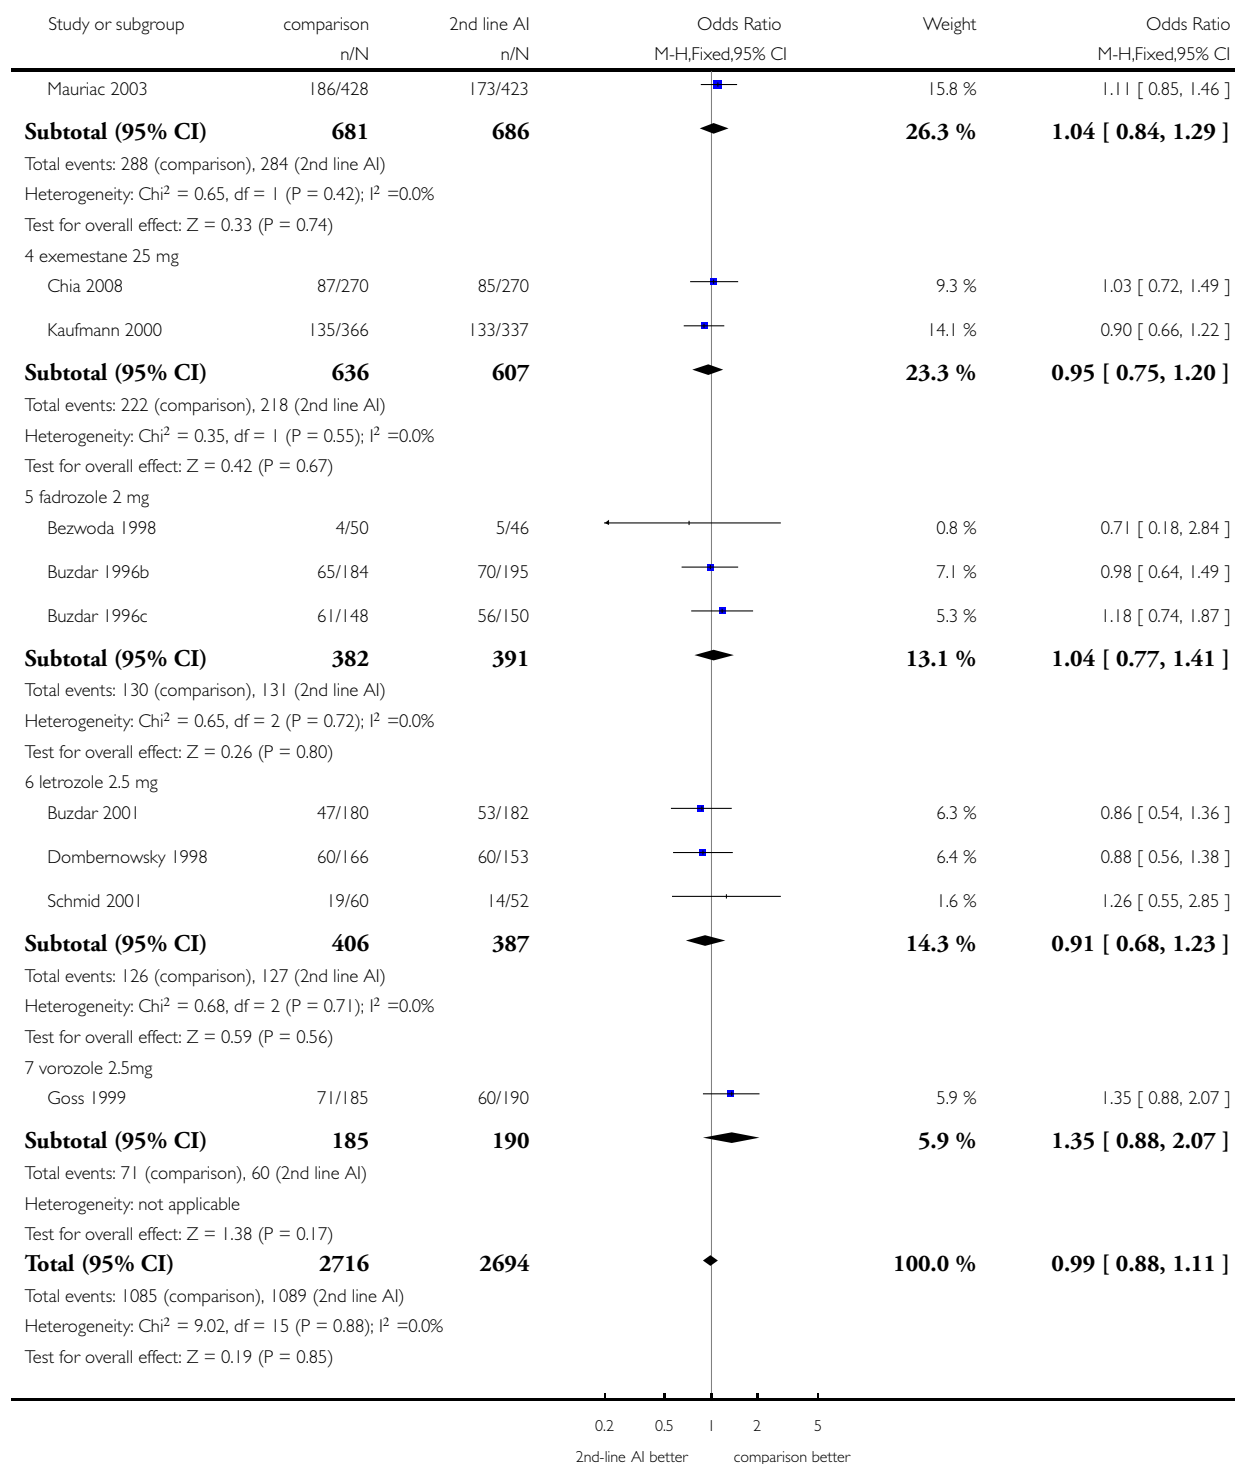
| Study or subgroup | comparison n/N | 2nd line AI n/N | Odds Ratio M-H,Fixed,95% CI | Weight | Odds Ratio M-H,Fixed,95% CI |
|---|---|---|---|---|---|
| Mauriac 2003 | 186/428 | 173/423 | | 15.8 % | 1.11 [ 0.85, 1.46 ] |
| **Subtotal (95% CI)** | **681** | **686** | | **26.3 %** | **1.04 [ 0.84, 1.29 ]** |

Total events: 288 (comparison), 284 (2nd line AI)
Heterogeneity: Chi$^2$ = 0.65, df = 1 (P = 0.42); I$^2$ =0.0%
Test for overall effect: Z = 0.33 (P = 0.74)
4 exemestane 25 mg

| | | | | | |
|---|---|---|---|---|---|
| Chia 2008 | 87/270 | 85/270 | | 9.3 % | 1.03 [ 0.72, 1.49 ] |
| Kaufmann 2000 | 135/366 | 133/337 | | 14.1 % | 0.90 [ 0.66, 1.22 ] |
| **Subtotal (95% CI)** | **636** | **607** | | **23.3 %** | **0.95 [ 0.75, 1.20 ]** |

Total events: 222 (comparison), 218 (2nd line AI)
Heterogeneity: Chi$^2$ = 0.35, df = 1 (P = 0.55); I$^2$ =0.0%
Test for overall effect: Z = 0.42 (P = 0.67)
5 fadrozole 2 mg

| | | | | | |
|---|---|---|---|---|---|
| Bezwoda 1998 | 4/50 | 5/46 | | 0.8 % | 0.71 [ 0.18, 2.84 ] |
| Buzdar 1996b | 65/184 | 70/195 | | 7.1 % | 0.98 [ 0.64, 1.49 ] |
| Buzdar 1996c | 61/148 | 56/150 | | 5.3 % | 1.18 [ 0.74, 1.87 ] |
| **Subtotal (95% CI)** | **382** | **391** | | **13.1 %** | **1.04 [ 0.77, 1.41 ]** |

Total events: 130 (comparison), 131 (2nd line AI)
Heterogeneity: Chi$^2$ = 0.65, df = 2 (P = 0.72); I$^2$ =0.0%
Test for overall effect: Z = 0.26 (P = 0.80)
6 letrozole 2.5 mg

| | | | | | |
|---|---|---|---|---|---|
| Buzdar 2001 | 47/180 | 53/182 | | 6.3 % | 0.86 [ 0.54, 1.36 ] |
| Dombernowsky 1998 | 60/166 | 60/153 | | 6.4 % | 0.88 [ 0.56, 1.38 ] |
| Schmid 2001 | 19/60 | 14/52 | | 1.6 % | 1.26 [ 0.55, 2.85 ] |
| **Subtotal (95% CI)** | **406** | **387** | | **14.3 %** | **0.91 [ 0.68, 1.23 ]** |

Total events: 126 (comparison), 127 (2nd line AI)
Heterogeneity: Chi$^2$ = 0.68, df = 2 (P = 0.71); I$^2$ =0.0%
Test for overall effect: Z = 0.59 (P = 0.56)
7 vorozole 2.5mg

| | | | | | |
|---|---|---|---|---|---|
| Goss 1999 | 71/185 | 60/190 | | 5.9 % | 1.35 [ 0.88, 2.07 ] |
| **Subtotal (95% CI)** | **185** | **190** | | **5.9 %** | **1.35 [ 0.88, 2.07 ]** |

Total events: 71 (comparison), 60 (2nd line AI)
Heterogeneity: not applicable
Test for overall effect: Z = 1.38 (P = 0.17)

| | | | | | |
|---|---|---|---|---|---|
| **Total (95% CI)** | **2716** | **2694** | | **100.0 %** | **0.99 [ 0.88, 1.11 ]** |

Total events: 1085 (comparison), 1089 (2nd line AI)
Heterogeneity: Chi$^2$ = 9.02, df = 15 (P = 0.88); I$^2$ =0.0%
Test for overall effect: Z = 0.19 (P = 0.85)

0.2 0.5 1 2 5
2nd-line AI better comparison better